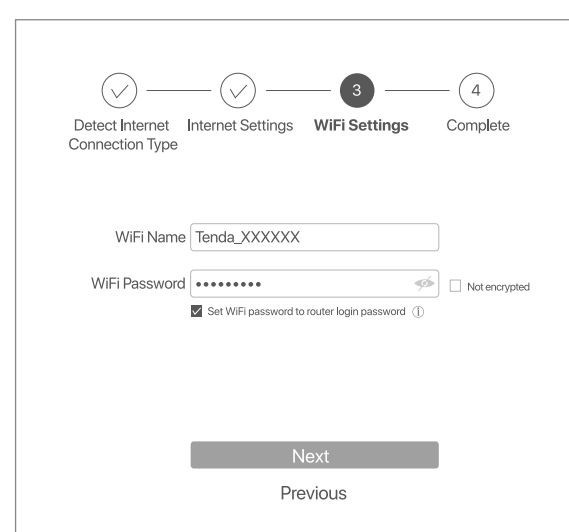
3

4

Detect Internet Connection Type

Internet Settings

WiFi Settings

Complete

WiFi Name Tenda_XXXXXX

WiFi Password •••••••••

Not encrypted

Set WiFi password to router login password

Next

Previous